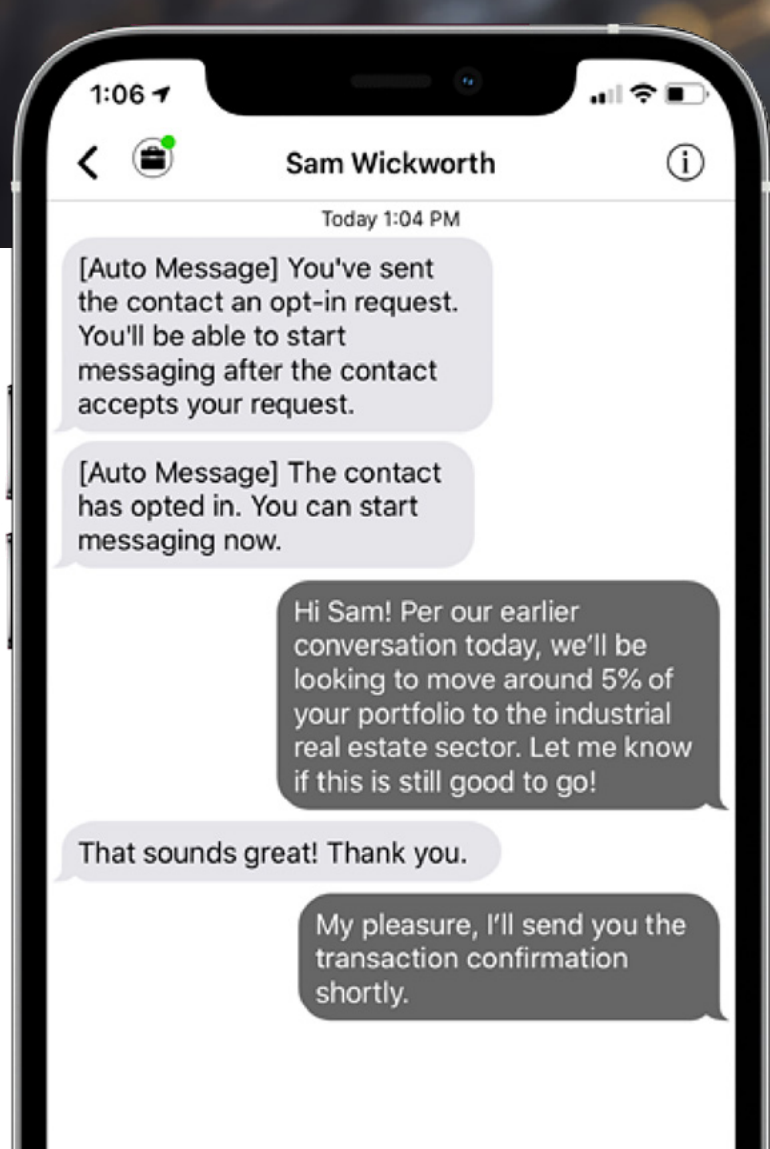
1:06

Sam Wickworth

Today 1:04 PM

[Auto Message] You've sent the contact an opt-in request. You'll be able to start messaging after the contact accepts your request.

[Auto Message] The contact has opted in. You can start messaging now.

Hi Sam! Per our earlier conversation today, we'll be looking to move around 5% of your portfolio to the industrial real estate sector. Let me know if this is still good to go!

That sounds great! Thank you.

My pleasure, I'll send you the transaction confirmation shortly.